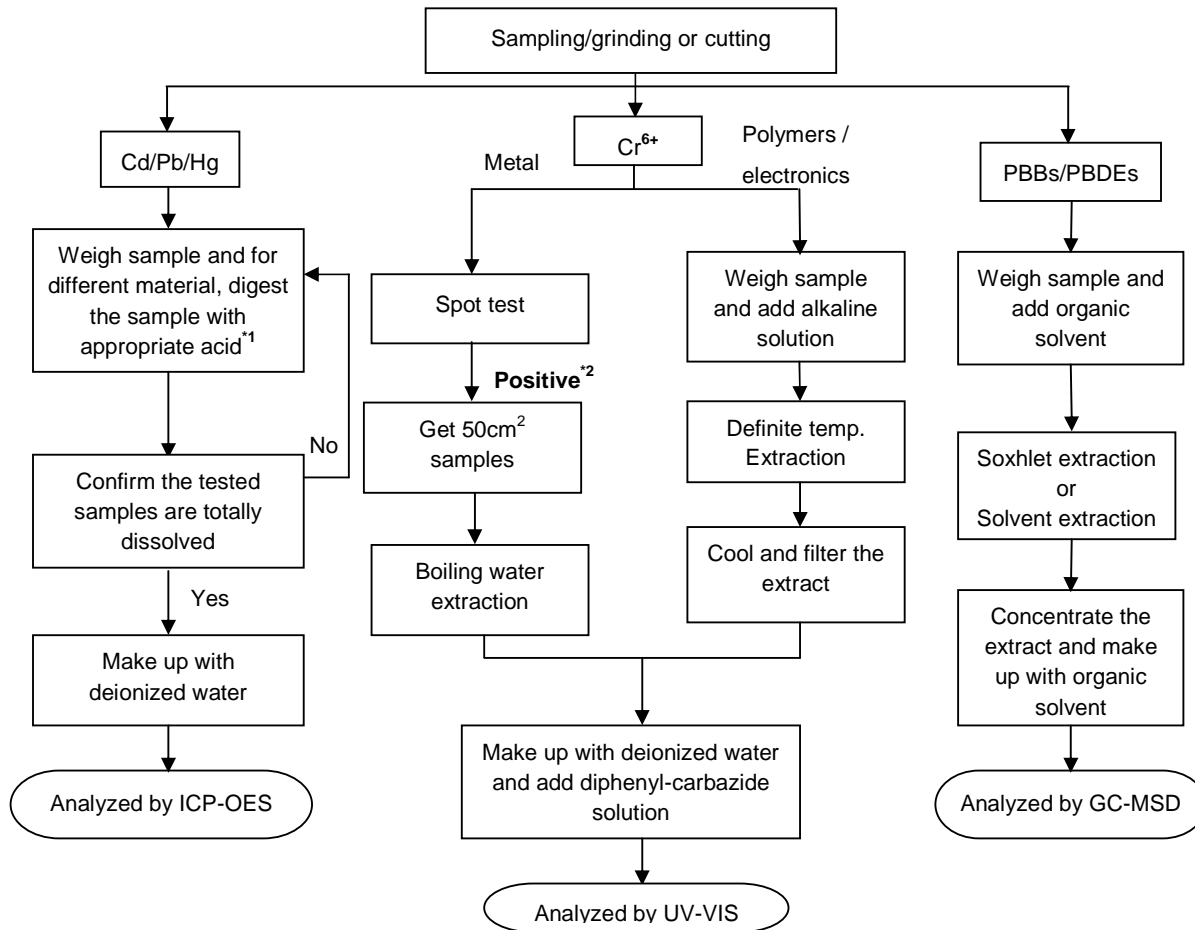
Sampling/grinding or cutting

Cd/Pb/Hg

Weigh sample and for different material, digest the sample with appropriate acid$^{*1}$

No

Confirm the tested samples are totally dissolved

Yes

Make up with deionized water

Analyzed by ICP-OES

$Cr^{6+}$

Metal

Polymers / electronics

Spot test

Positive$^{*2}$

Get 50cm$^2$ samples

Boiling water extraction

Weigh sample and add alkaline solution

Definite temp. Extraction

Cool and filter the extract

Make up with deionized water and add diphenyl-carbazide solution

Analyzed by UV-VIS

PBBs/PBDEs

Weigh sample and add organic solvent

Soxhlet extraction or Solvent extraction

Concentrate the extract and make up with organic solvent

Analyzed by GC-MSD